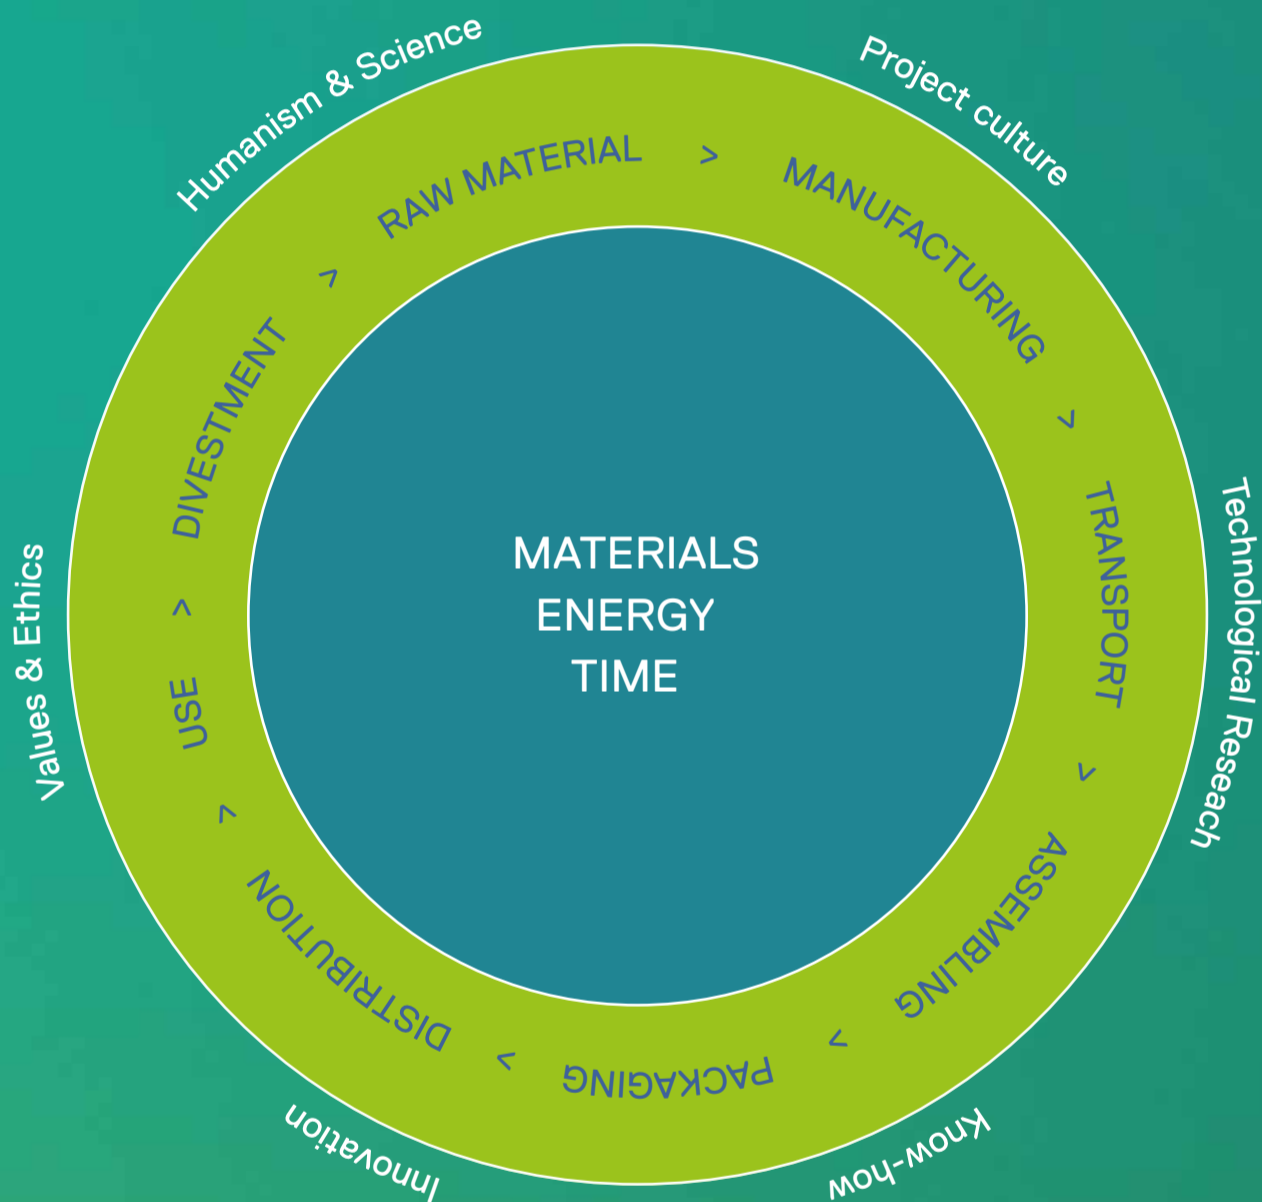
Humanism & Science
Project culture
Technological Reseach
Know-how
Innovation
Values & Ethics

RAW MATERIAL
>
MANUFACTURING
>
TRANSPORT
>
ASSEMBLING
>
PACKAGING
>
DISTRIBUTION
>
USE
>
DIVESTMENT
>

MATERIALS
ENERGY
TIME